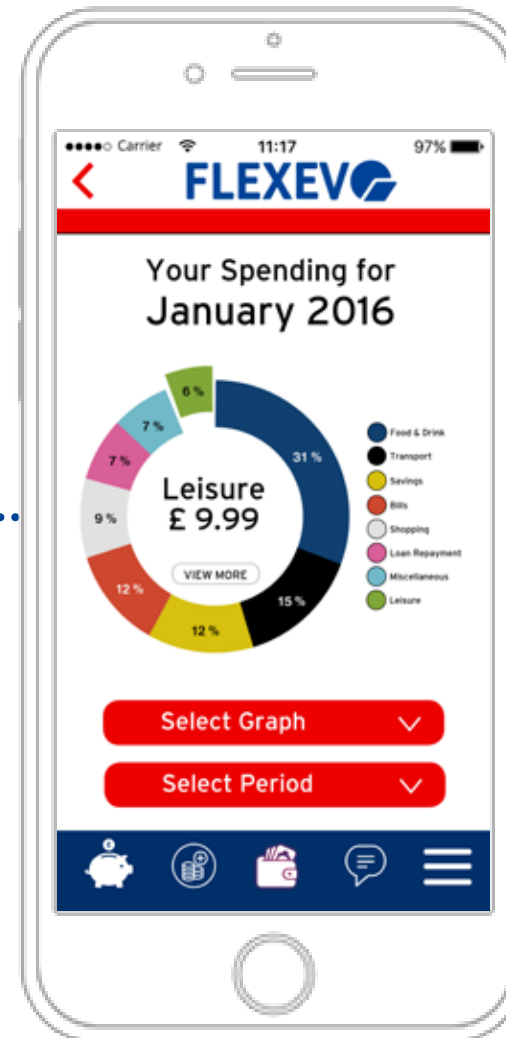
●●●●○ Carrier 11:17 97%

FLEXEVO

Your Spending for
January 2016

31 %
15 %
12 %
12 %
9 %
7 %
7 %
6 %

Leisure
£ 9.99

VIEW MORE

Food & Drink
Transport
Savings
Bills
Shopping
Loan Repayment
Miscellaneous
Leisure

Select Graph

Select Period